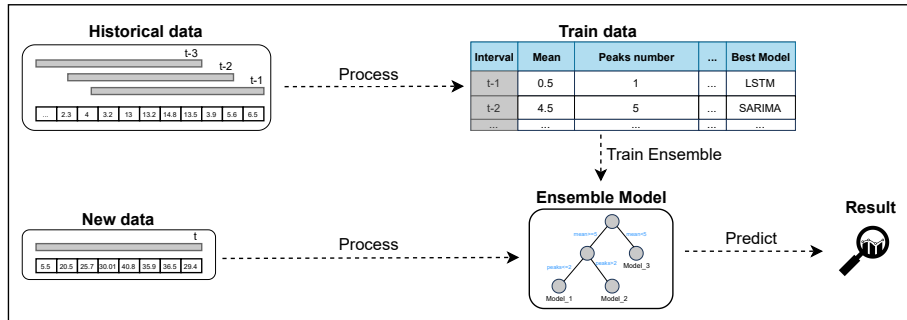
Historical data

t-3
t-2
t-1

| ... | 2.3 | 4 | 3.2 | 13 | 13.2 | 14.8 | 13.5 | 3.9 | 5.6 | 6.5 |
|---|---|---|---|---|---|---|---|---|---|---|

Process

Train data

| Interval | Mean | Peaks number | ... | Best Model |
|---|---|---|---|---|
| t-1 | 0.5 | 1 | ... | LSTM |
| t-2 | 4.5 | 5 | ... | SARIMA |
| ... | ... | ... | ... | ... |

Train Ensemble

New data

t

| 5.5 | 20.5 | 25.7 | 30.01 | 40.8 | 35.9 | 36.5 | 29.4 |
|---|---|---|---|---|---|---|---|

Process

Ensemble Model

mean<=5
mean>5
peaks<=2
peaks>2
Model_3
Model_1
Model_2

Predict

Result